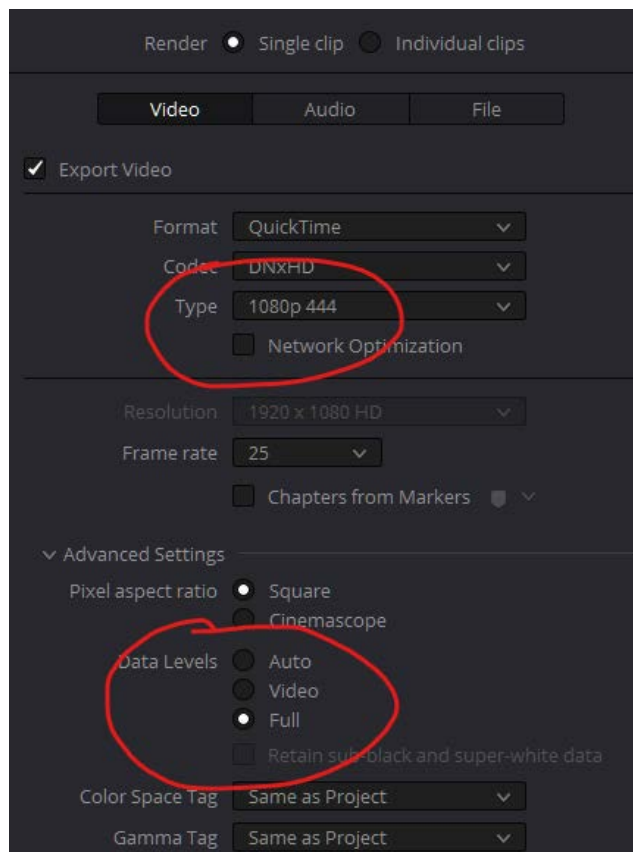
Render Single clip Individual clips

Video Audio File

Export Video

Format QuickTime

Codec DNxHD

Type 1080p 444

Network Optimization

Resolution 1920 x 1080 HD

Frame rate 25

Chapters from Markers

Advanced Settings

Pixel aspect ratio Square

Cinemascope

Data Levels Auto

Video

Full

Retain sub-black and super-white data

Color Space Tag Same as Project

Gamma Tag Same as Project